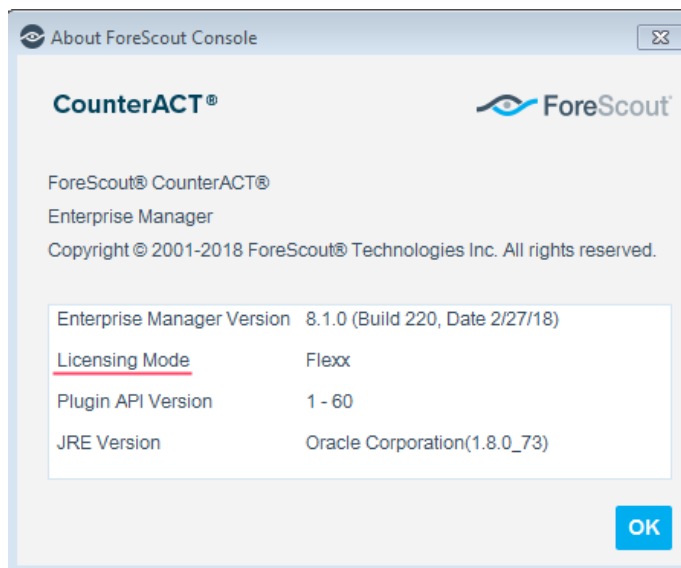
About ForeScout Console

CounterACT®

ForeScout

ForeScout® CounterACT®

Enterprise Manager

Copyright © 2001-2018 ForeScout® Technologies Inc. All rights reserved.

| | |
|---|---|
| Enterprise Manager Version | 8.1.0 (Build 220, Date 2/27/18) |
| Licensing Mode | Flexx |
| Plugin API Version | 1 - 60 |
| JRE Version | Oracle Corporation(1.8.0_73) |

OK